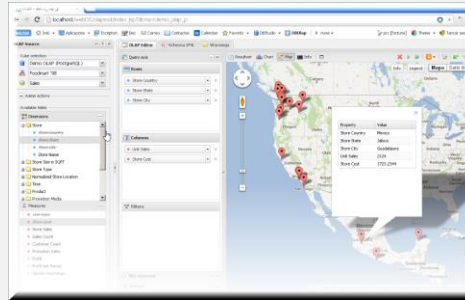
localhost:8080/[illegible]

OLAP Resource

Cube selection

Demo OLAP (PostgreSQL)

Foodmart '98

Sales

Available fields

Dimensions

Store

Store Country

Store State

Store City

Store Name

Store Size in SQFT

Store Type

Normalized Store Location

Time

Product

Promotion Media

Measures

OLAP Editor

Reference SPAD

Query axis

Rows

Store Country

Store State

Store City

Columns

Unit Sales

Store Cost

Filters

Chart

Map

Info

Property | Value

Store Country | Mexico

Store State | Jalisco

Store City | Guadalajara

Unit Sales | 2124

Store Cost | 2723.2344

Mapa